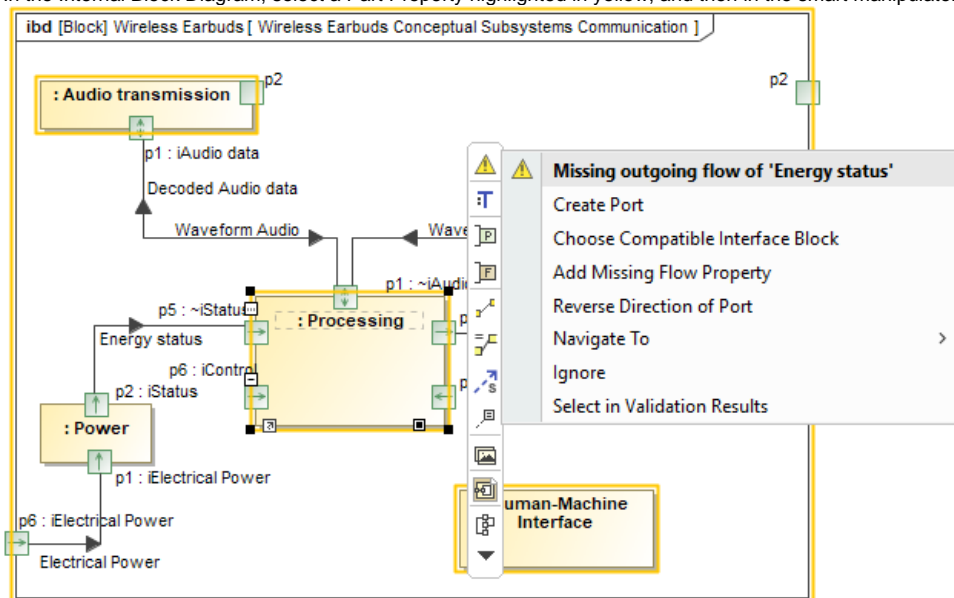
ibd [Block] Wireless Earbuds [ Wireless Earbuds Conceptual Subsystems Communication ]

: Audio transmission

p2

p2

p1 : iAudio data

Decoded Audio data

Waveform Audio

Wave

p1 : ~iAudi

p5 : ~iStatus

: Processing

Energy status

p6 : iControl

p2 : iStatus

: Power

p1 : iElectrical Power

p6 : iElectrical Power

Electrical Power

uman-Machine Interface

Missing outgoing flow of 'Energy status'

Create Port

Choose Compatible Interface Block

Add Missing Flow Property

Reverse Direction of Port

Navigate To

Ignore

Select in Validation Results